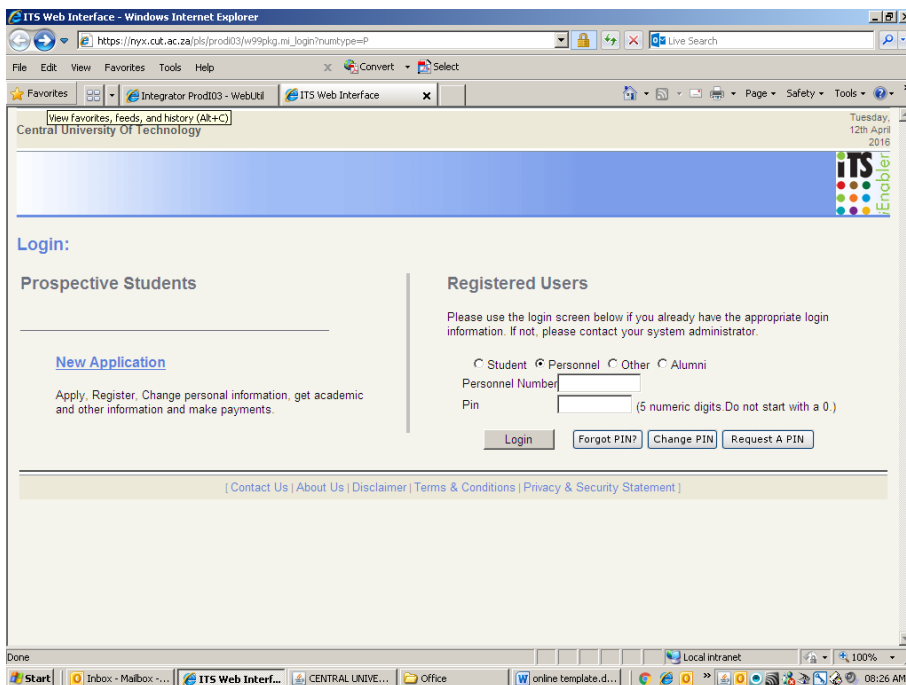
ITS Web Interface - Windows Internet Explorer

https://nyx.cut.ac.za/pls/prodi03/w99pkg.mi_login?numtype=P

Live Search

File Edit View Favorites Tools Help

Convert Select

Favorites

Integrator ProdI03 - WebUtil

ITS Web Interface

Page Safety Tools

View favorites, feeds, and history (Alt+C)

Central University Of Technology

Tuesday, 12th April 2016

iTS iEnabler

Login:

Prospective Students

New Application

Apply, Register, Change personal information, get academic and other information and make payments.

Registered Users

Please use the login screen below if you already have the appropriate login information. If not, please contact your system administrator.

Student Personnel Other Alumni

Personnel Number

Pin (5 numeric digits.Do not start with a 0.)

Login Forgot PIN? Change PIN Request A PIN

[ Contact Us | About Us | Disclaimer | Terms & Conditions | Privacy & Security Statement ]

Done

Local intranet

100%

Start Inbox - Mailbox -... ITS Web Interf... CENTRAL UNIVE... Office online template.d...

08:26 AM